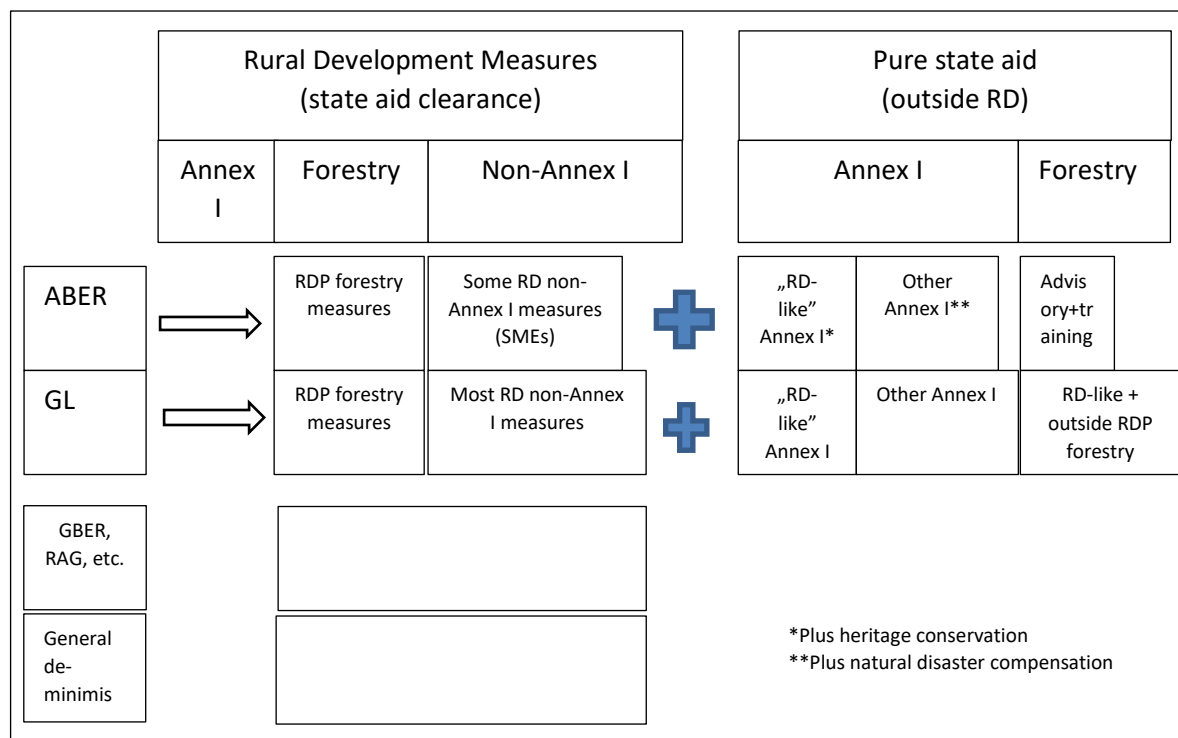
Rural Development Measures (state aid clearance)

Annex I

Forestry

Non-Annex I

Pure state aid (outside RD)

Annex I

Forestry

ABER

RDP forestry measures

Some RD non-Annex I measures (SMEs)

„RD-like" Annex I*

Other Annex I**

Advisory+training

GL

RDP forestry measures

Most RD non-Annex I measures

„RD-like" Annex I

Other Annex I

RD-like + outside RDP forestry

GBER, RAG, etc.

General de-minimis

*Plus heritage conservation
**Plus natural disaster compensation